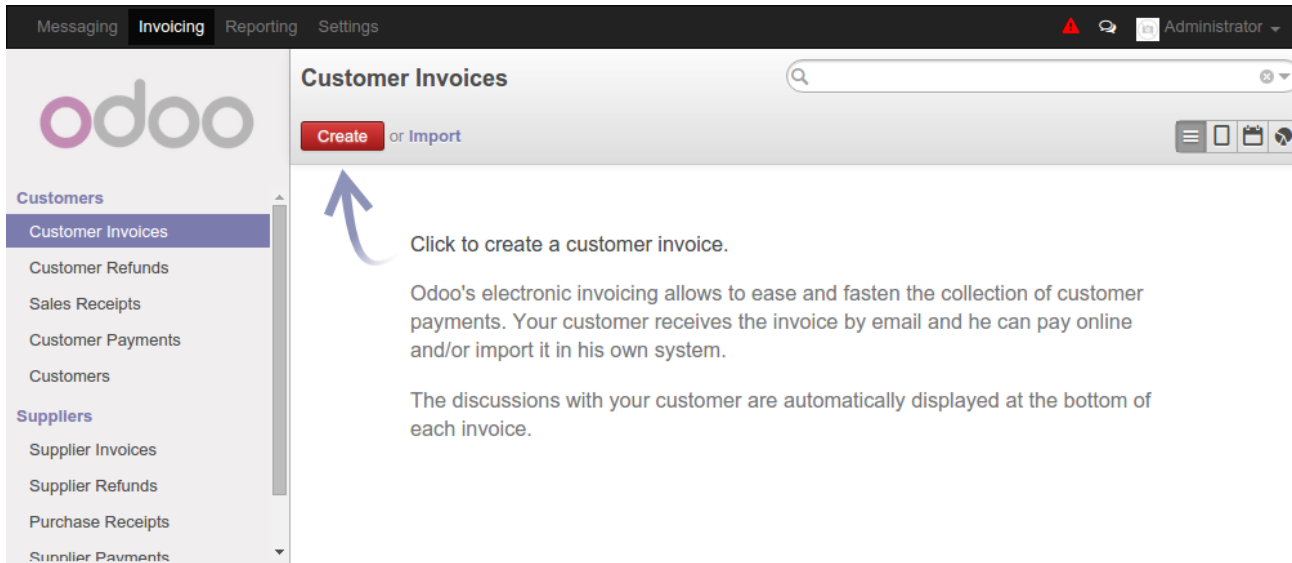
Messaging Invoicing Reporting Settings

Administrator

odoo

Customers
Customer Invoices
Customer Refunds
Sales Receipts
Customer Payments
Customers
Suppliers
Supplier Invoices
Supplier Refunds
Purchase Receipts
Supplier Payments

Customer Invoices

Create or Import

Click to create a customer invoice.

Odoo's electronic invoicing allows to ease and fasten the collection of customer payments. Your customer receives the invoice by email and he can pay online and/or import it in his own system.

The discussions with your customer are automatically displayed at the bottom of each invoice.